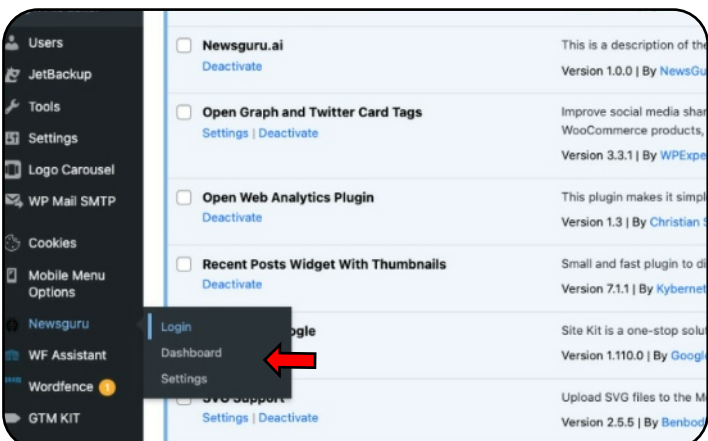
Users
JetBackup
Tools
Settings
Logo Carousel
WP Mail SMTP
Cookies
Mobile Menu Options
Newsguru
WF Assistant
Wordfence 1
GTM KIT

Login
Dashboard
Settings

Newsguru.ai
Deactivate
This is a description of the
Version 1.0.0 | By NewsGu

Open Graph and Twitter Card Tags
Settings | Deactivate
Improve social media shar
WooCommerce products,
Version 3.3.1 | By WPExpe

Open Web Analytics Plugin
Deactivate
This plugin makes it simpl
Version 1.3 | By Christian S

Recent Posts Widget With Thumbnails
Deactivate
Small and fast plugin to di
Version 7.1.1 | By Kybernet

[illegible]ogle
Site Kit is a one-stop solu
Version 1.110.0 | By Googl

SVG Support
Settings | Deactivate
Upload SVG files to the M
Version 2.5.5 | By Benbod